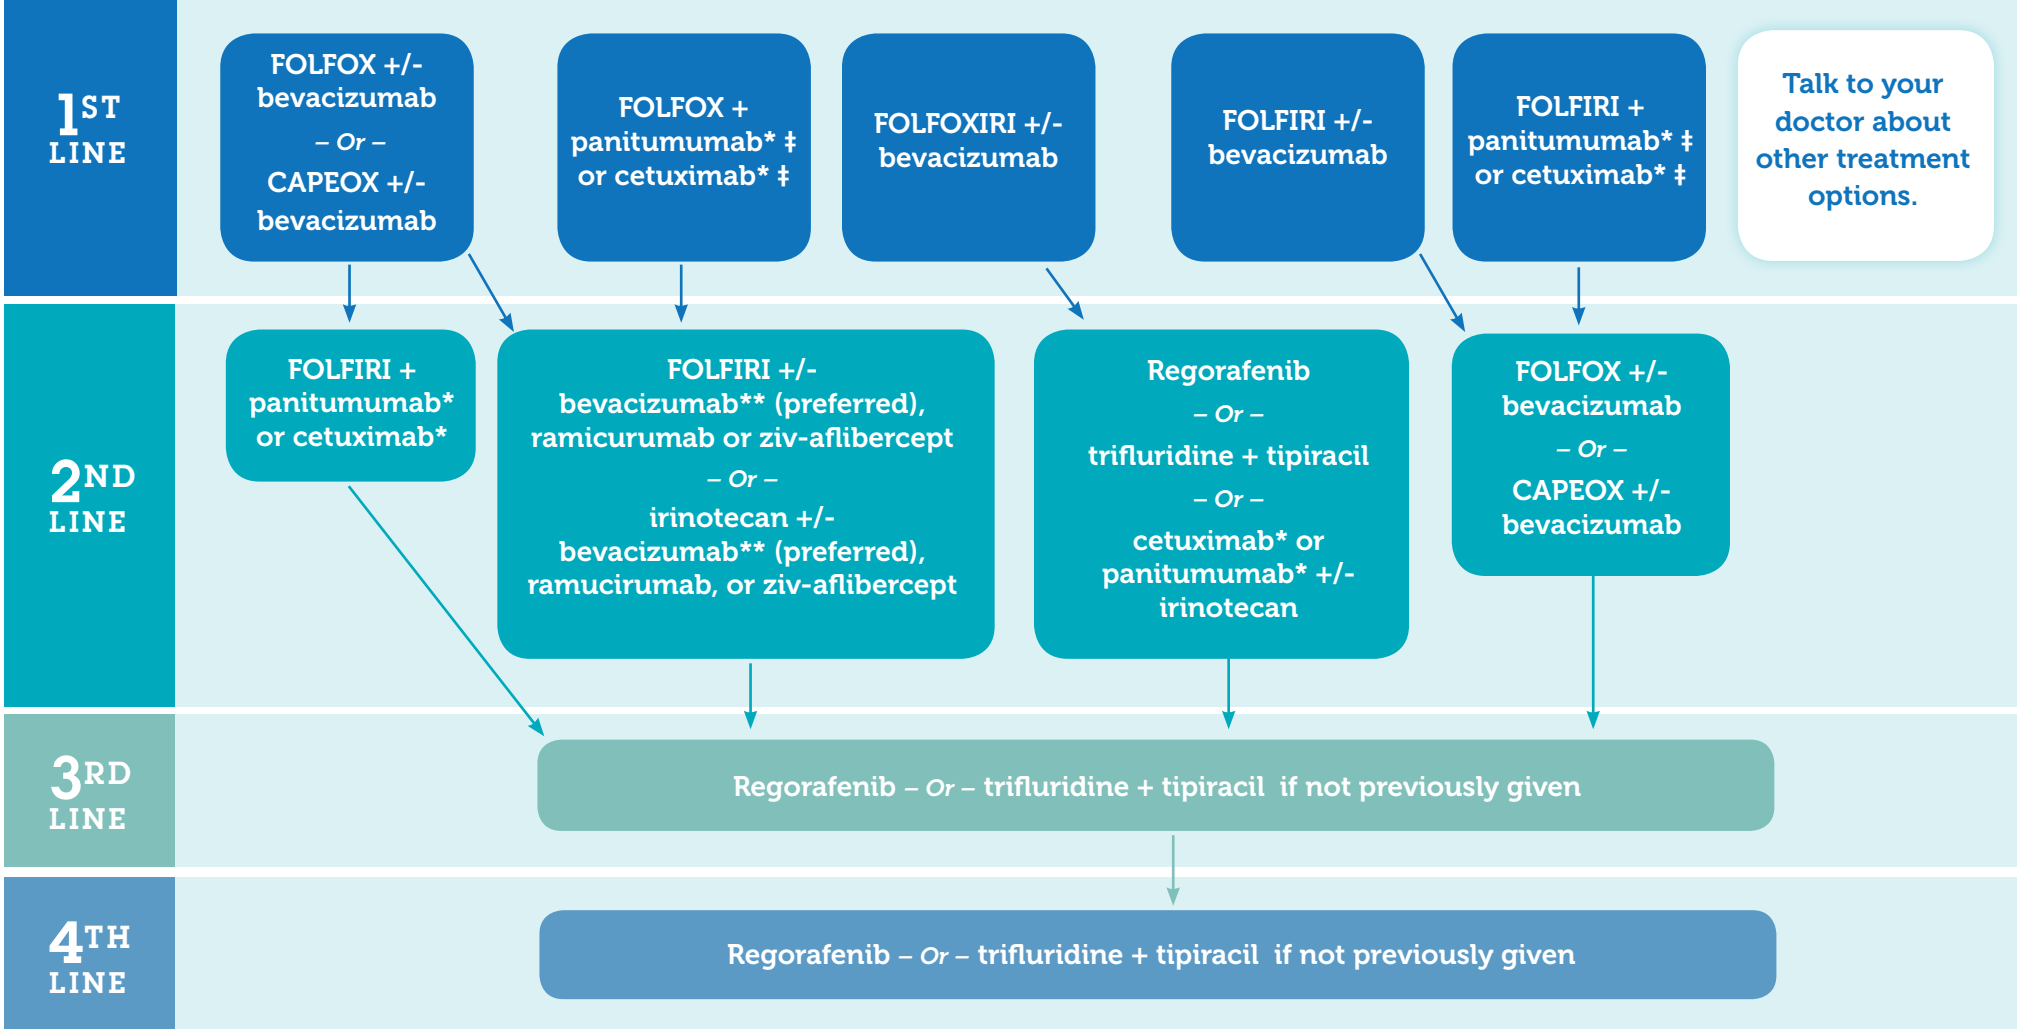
1ST LINE

FOLFOX +/- bevacizumab
– Or –
CAPEOX +/- bevacizumab

FOLFOX + panitumumab* ‡ or cetuximab* ‡

FOLFOXIRI +/- bevacizumab

FOLFIRI +/- bevacizumab

FOLFIRI + panitumumab* ‡ or cetuximab* ‡

Talk to your doctor about other treatment options.

2ND LINE

FOLFIRI + panitumumab* or cetuximab*

FOLFIRI +/- bevacizumab** (preferred), ramicurumab or ziv-aflibercept
– Or –
irinotecan +/- bevacizumab** (preferred), ramucirumab, or ziv-aflibercept

Regorafenib
– Or –
trifluridine + tipiracil
– Or –
cetuximab* or panitumumab* +/- irinotecan

FOLFOX +/- bevacizumab
– Or –
CAPEOX +/- bevacizumab

3RD LINE

Regorafenib – Or – trifluridine + tipiracil if not previously given

4TH LINE

Regorafenib – Or – trifluridine + tipiracil if not previously given